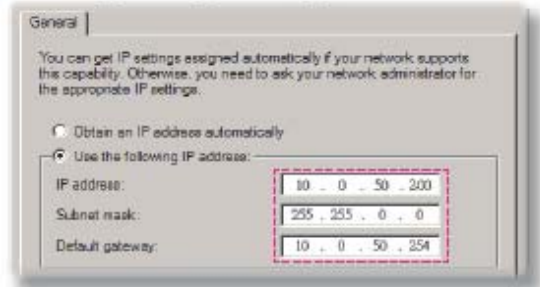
General

You can get IP settings assigned automatically if your network supports this capability. Otherwise, you need to ask your network administrator for the appropriate IP settings.

Obtain an IP address automatically

Use the following IP address:

IP address: 10 . 0 . 50 . 200

Subnet mask: 255 . 255 . 0 . 0

Default gateway: 10 . 0 . 50 . 254